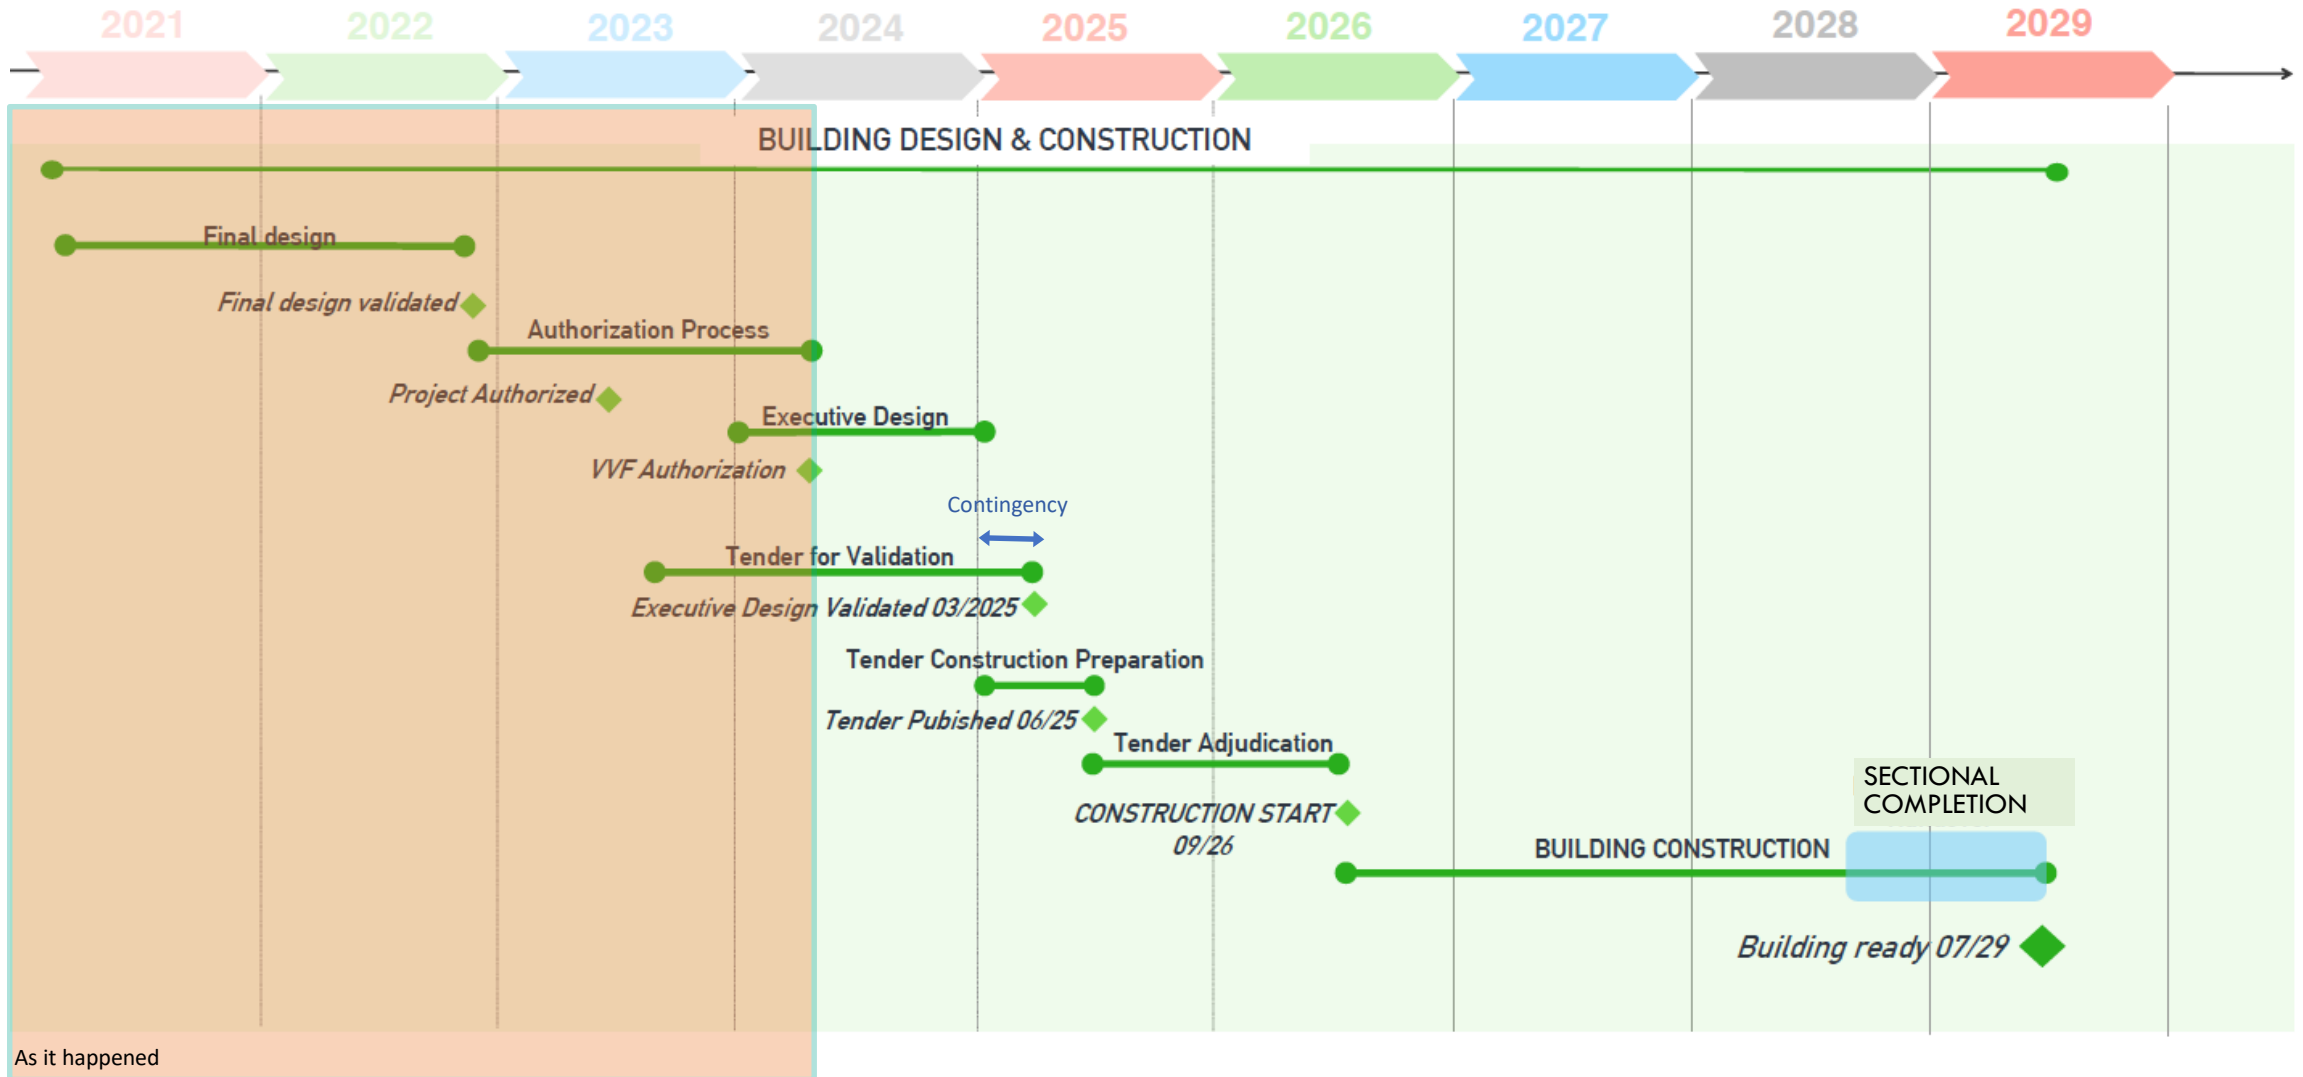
2021 2022 2023 2024 2025 2026 2027 2028 2029

BUILDING DESIGN & CONSTRUCTION

Final design

Final design validated

Authorization Process

Project Authorized

Executive Design

VVF Authorization

Contingency

Tender for Validation

Executive Design Validated 03/2025

Tender Construction Preparation

Tender Pubished 06/25

Tender Adjudication

SECTIONAL COMPLETION

CONSTRUCTION START 09/26

BUILDING CONSTRUCTION

Building ready 07/29

As it happened